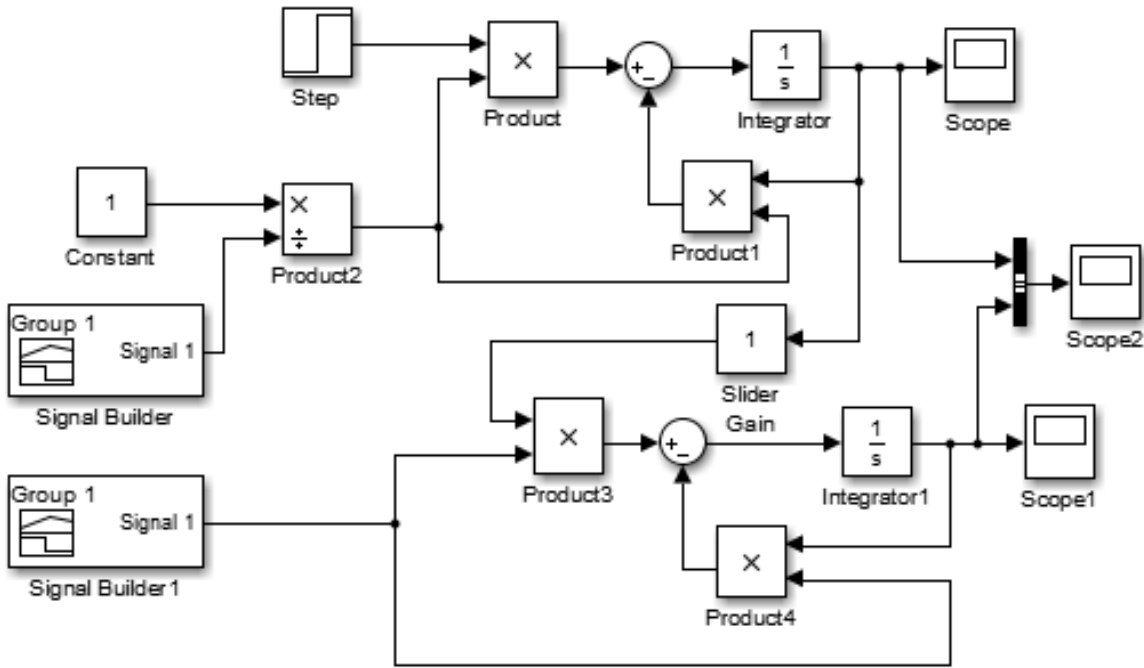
Step

×

Product

+
−

$\frac{1}{s}$

Integrator

Scope

1

Constant

×
÷

Product2

×

Product1

Group 1

Signal 1

Signal Builder

1

Slider Gain

Scope2

×

Product3

+
−

$\frac{1}{s}$

Integrator1

Scope1

Group 1

Signal 1

Signal Builder1

×

Product4